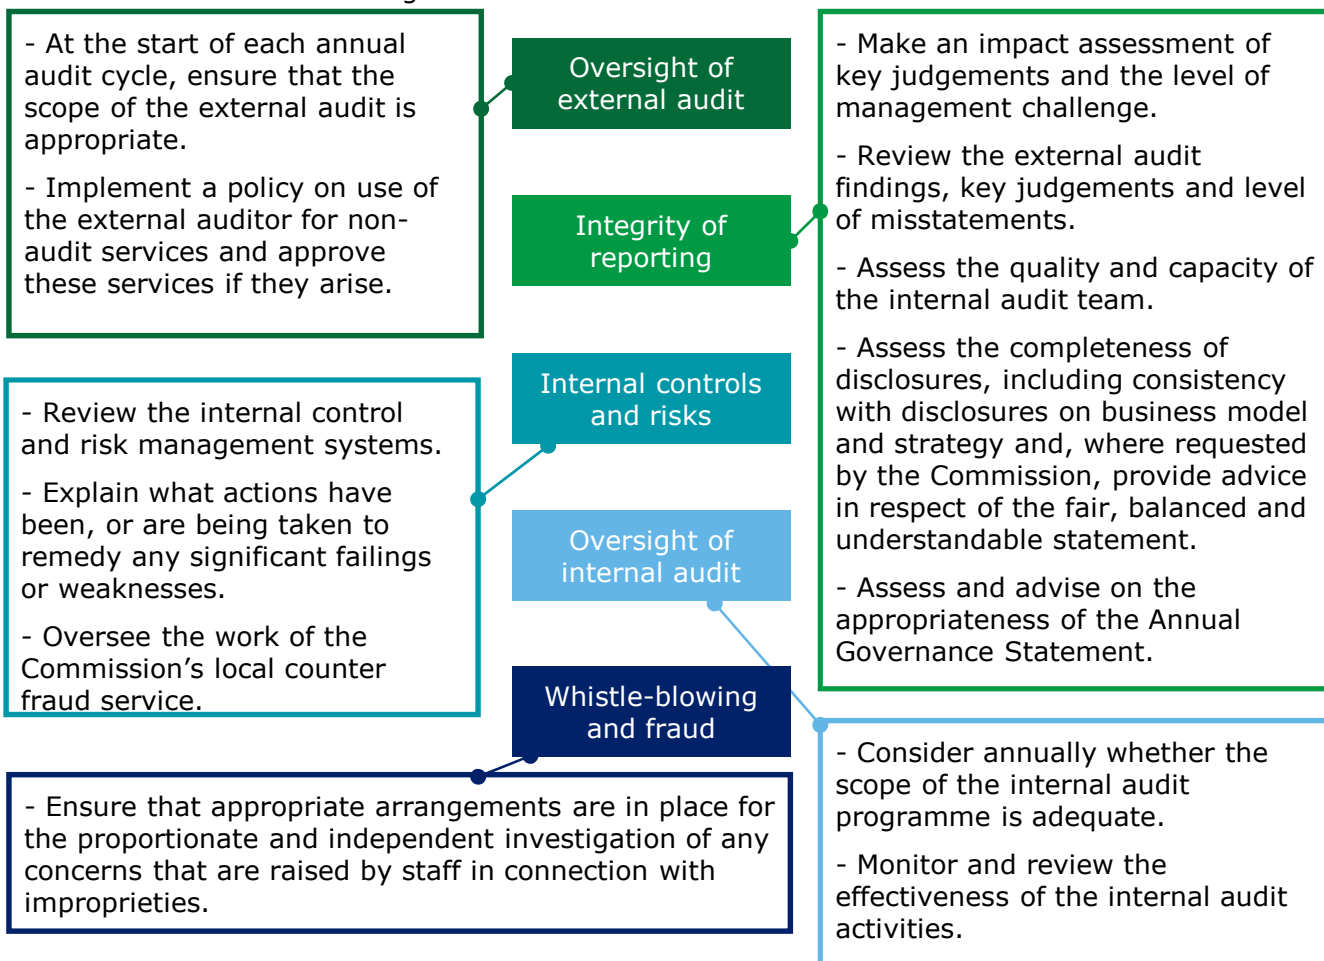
- At the start of each annual audit cycle, ensure that the scope of the external audit is appropriate.

- Implement a policy on use of the external auditor for non-audit services and approve these services if they arise.

Oversight of external audit

Integrity of reporting

- Make an impact assessment of key judgements and the level of management challenge.

- Review the external audit findings, key judgements and level of misstatements.

- Assess the quality and capacity of the internal audit team.

- Assess the completeness of disclosures, including consistency with disclosures on business model and strategy and, where requested by the Commission, provide advice in respect of the fair, balanced and understandable statement.

- Assess and advise on the appropriateness of the Annual Governance Statement.

Internal controls and risks

- Review the internal control and risk management systems.

- Explain what actions have been, or are being taken to remedy any significant failings or weaknesses.

- Oversee the work of the Commission’s local counter fraud service.

Oversight of internal audit

Whistle-blowing and fraud

- Ensure that appropriate arrangements are in place for the proportionate and independent investigation of any concerns that are raised by staff in connection with improprieties.

- Consider annually whether the scope of the internal audit programme is adequate.

- Monitor and review the effectiveness of the internal audit activities.